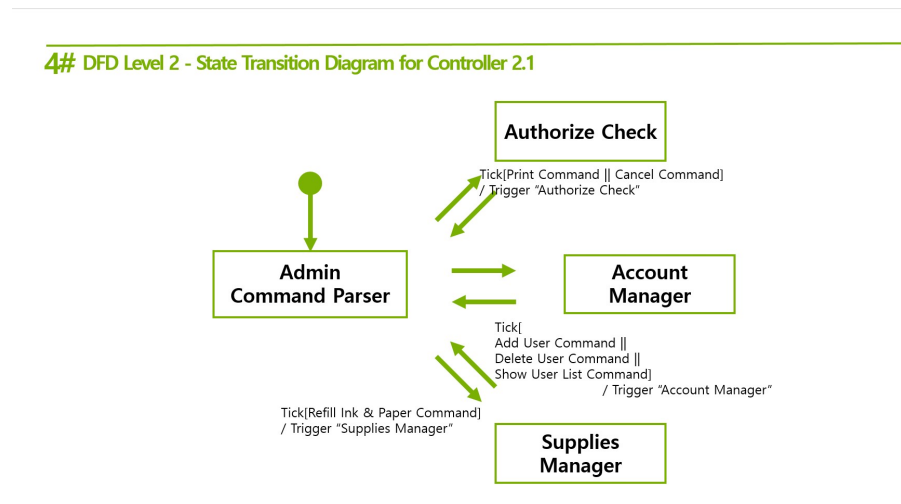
4# DFD Level 2 - State Transition Diagram for Controller 2.1

Authorize Check

Tick[Print Command || Cancel Command] / Trigger "Authorize Check"

Admin Command Parser

Account Manager

Tick[ Add User Command || Delete User Command || Show User List Command] / Trigger "Account Manager"

Tick[Refill Ink & Paper Command] / Trigger "Supplies Manager"

Supplies Manager